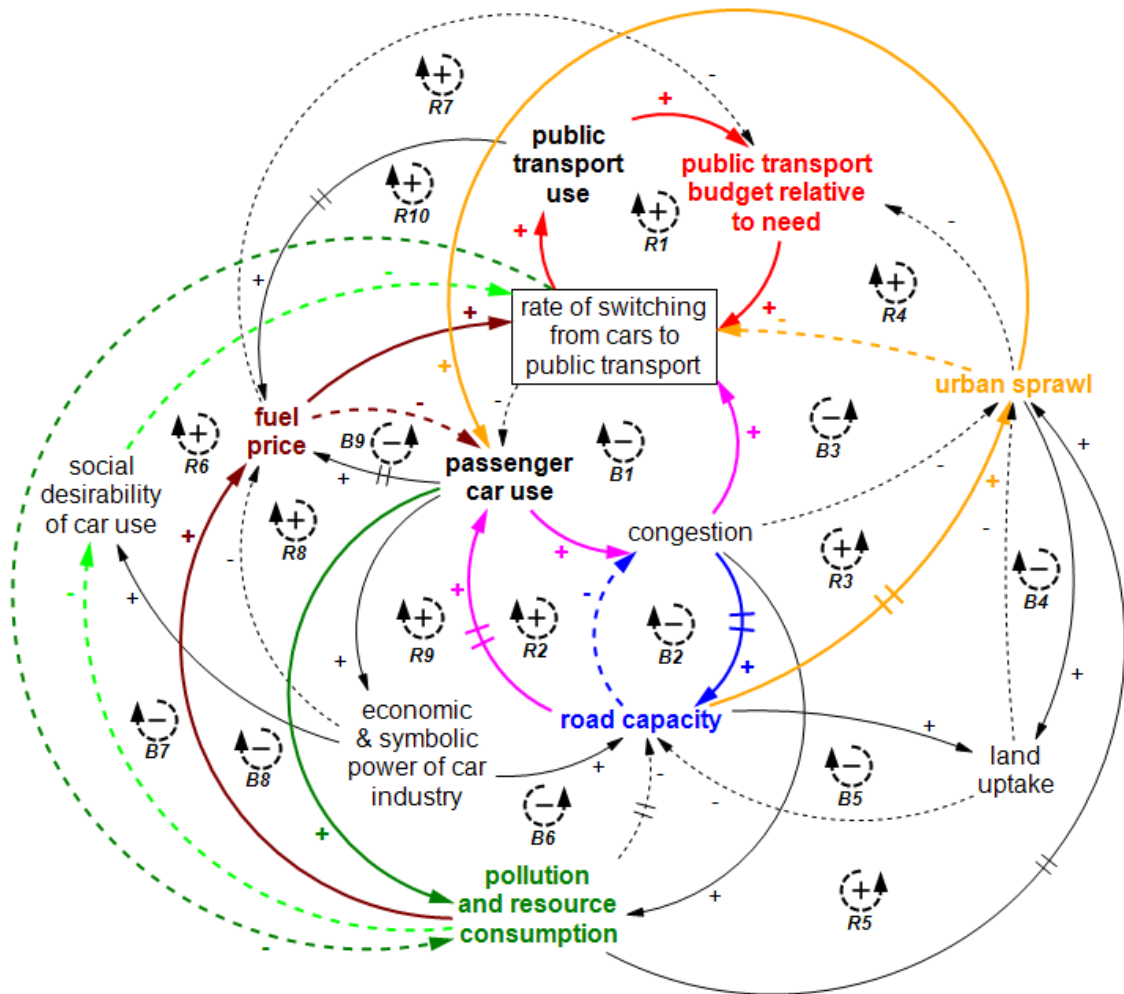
R7

public transport use

public transport budget relative to need

R10

R1

R4

rate of switching from cars to public transport

urban sprawl

fuel price

B9

passenger car use

B1

B3

R6

social desirability of car use

R8

congestion

R3

B4

R9

R2

B2

road capacity

land uptake

B7

B8

economic & symbolic power of car industry

B5

B6

pollution and resource consumption

R5

+ - + + + + - + + - + + - - + + + - + + + - + + - + + + + + - + - - + + - -